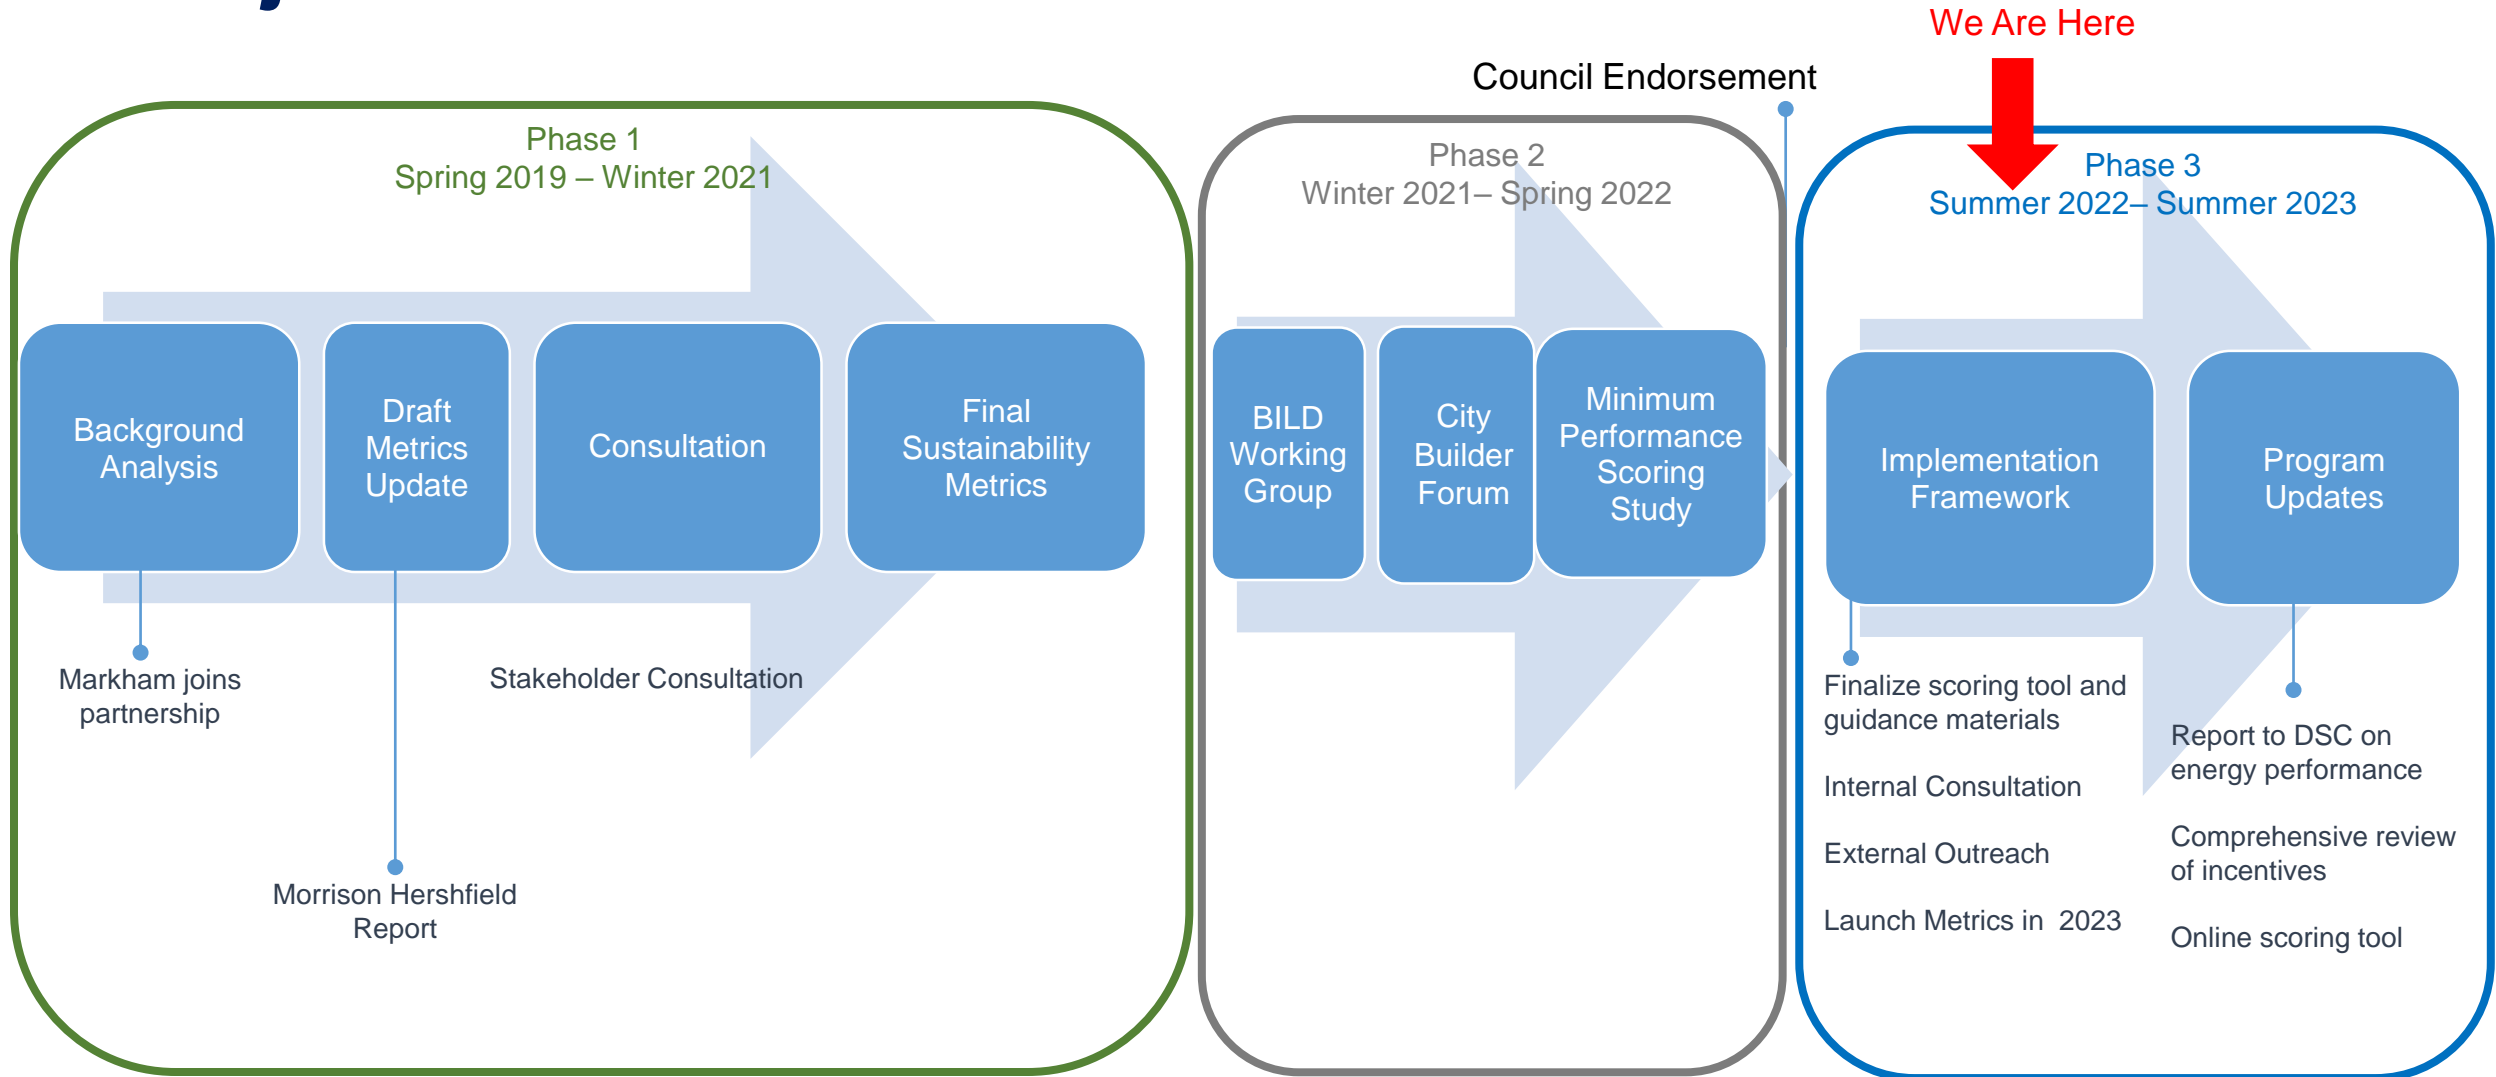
We Are Here

Council Endorsement

Phase 1
Spring 2019 – Winter 2021

Background Analysis

Draft Metrics Update

Consultation

Final Sustainability Metrics

Markham joins partnership

Stakeholder Consultation

Morrison Hershfield Report

Phase 2
Winter 2021– Spring 2022

BILD Working Group

City Builder Forum

Minimum Performance Scoring Study

Phase 3
Summer 2022– Summer 2023

Implementation Framework

Program Updates

Finalize scoring tool and guidance materials

Internal Consultation

External Outreach

Launch Metrics in 2023

Report to DSC on energy performance

Comprehensive review of incentives

Online scoring tool